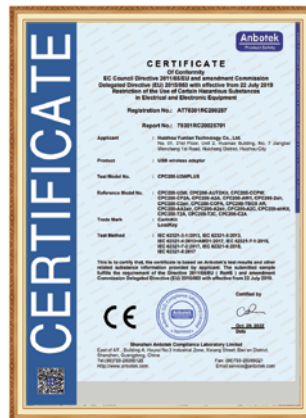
Anbotek
Product Safety

CERTIFICATE
Of Conformity
EC Council Directive 2011/65/EU and amendment Commission Delegated Directive (EU) 2015/863 with effective from 22 July 2019 Restriction of the Use of Certain Hazardous Substances in Electrical and Electronic Equipment

Registration No.: AT7020190200297

Report No.: 70201902002S791

Applicant : Huizhou Fuxtian Technology Co., Ltd
No. 31, 2nd Floor, Unit 2, Yuanhao Building, No. 7 Jiangbei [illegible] 1st Road, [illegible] District, Huizhou City

Product : USB wireless adapter

Test Model No. : CPC200-U2MPLUS

Reference Model No. : CPC200-U2M, CPC200-AUTOKIT, CPC200-CCPW, CPC200-CP2A, CPC200-A2A, CPC200-AIR1, CPC200-2air, CPC200-U2air, CPC200-CCPA, CPC200-TBOX-AR, CPC200-A2Lan, CPC200-A2an, CPC200-A2C, CPC200-airKit, CPC200-T2A, CPC200-T2C, CPC200-C2A

Trade Mark : Carlinkit
LoadKey

Test Method : IEC 62321-1:2013, IEC 62321-2:2013, IEC 62321-3-1:2013+AMD1:2017, IEC 62321-7-1:2015, IEC 62321-7-2:2017, IEC 62321-6:2015, IEC 62321-8:2017

This is to certify that, the certificate is based on Anbotek's test results and other related substances information provided by applicant. The submitted sample fulfills the requirement of the Directive 2011/65/EU ( RoHS ) and amendment Commission Delegated Directive (EU) 2015/863 with effective from 22 July 2019.

CE

Certified by
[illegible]
Oct. 28, 2020
Date

Shenzhen Anbotek Compliance Laboratory Limited
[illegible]
Tel: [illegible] Fax: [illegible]
http://www.anbotek.com

CERTIFICATE